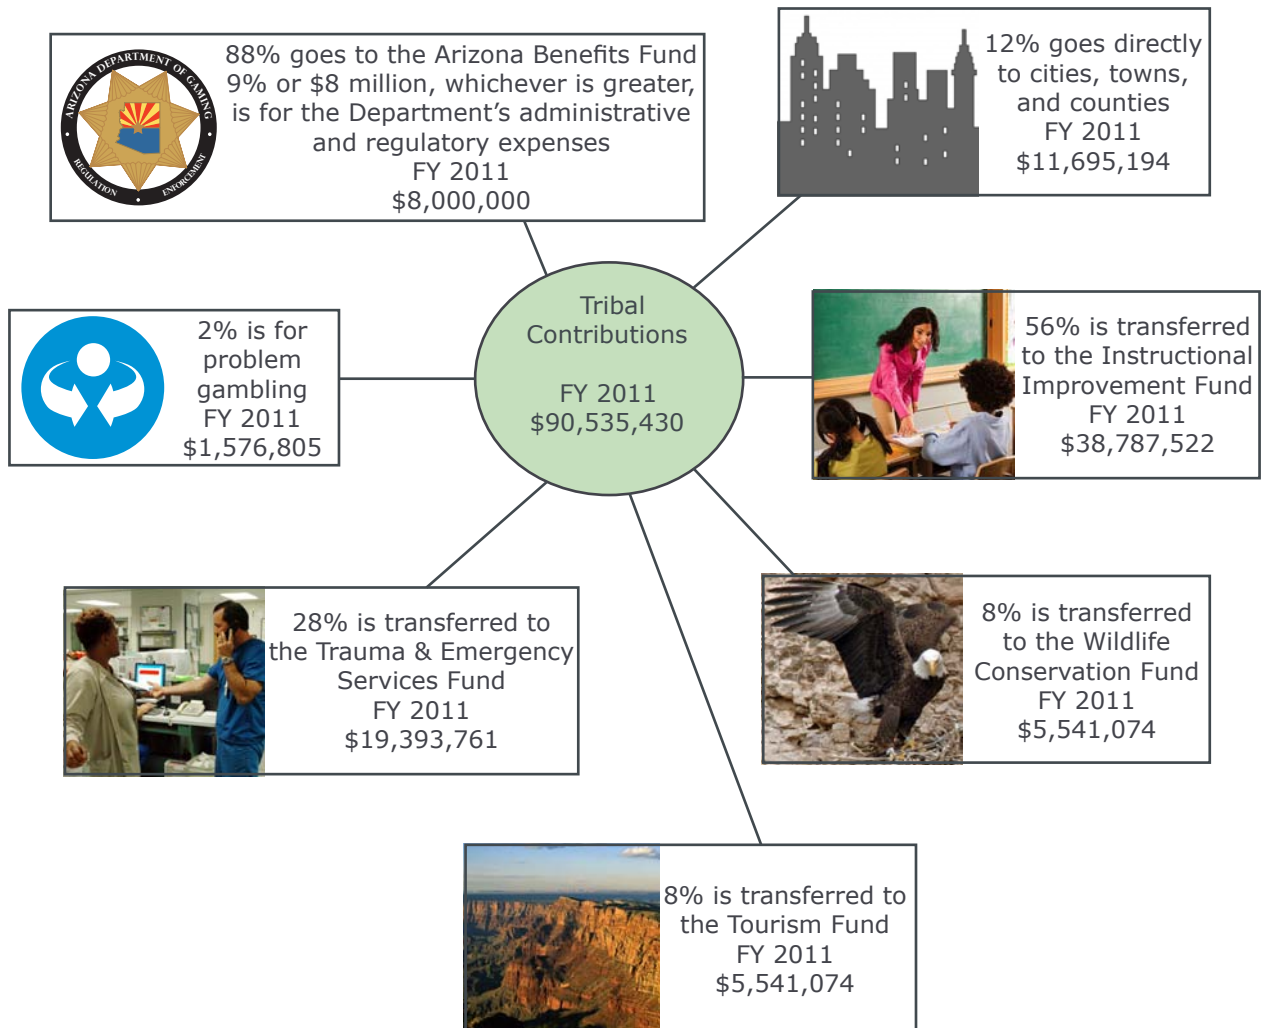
ARIZONA DEPARTMENT OF GAMING
REGULATION ENFORCEMENT

88% goes to the Arizona Benefits Fund
9% or $8 million, whichever is greater, is for the Department's administrative and regulatory expenses
FY 2011
$8,000,000

12% goes directly to cities, towns, and counties
FY 2011
$11,695,194

Tribal Contributions

FY 2011
$90,535,430

2% is for problem gambling
FY 2011
$1,576,805

56% is transferred to the Instructional Improvement Fund
FY 2011
$38,787,522

28% is transferred to the Trauma & Emergency Services Fund
FY 2011
$19,393,761

8% is transferred to the Wildlife Conservation Fund
FY 2011
$5,541,074

8% is transferred to the Tourism Fund
FY 2011
$5,541,074